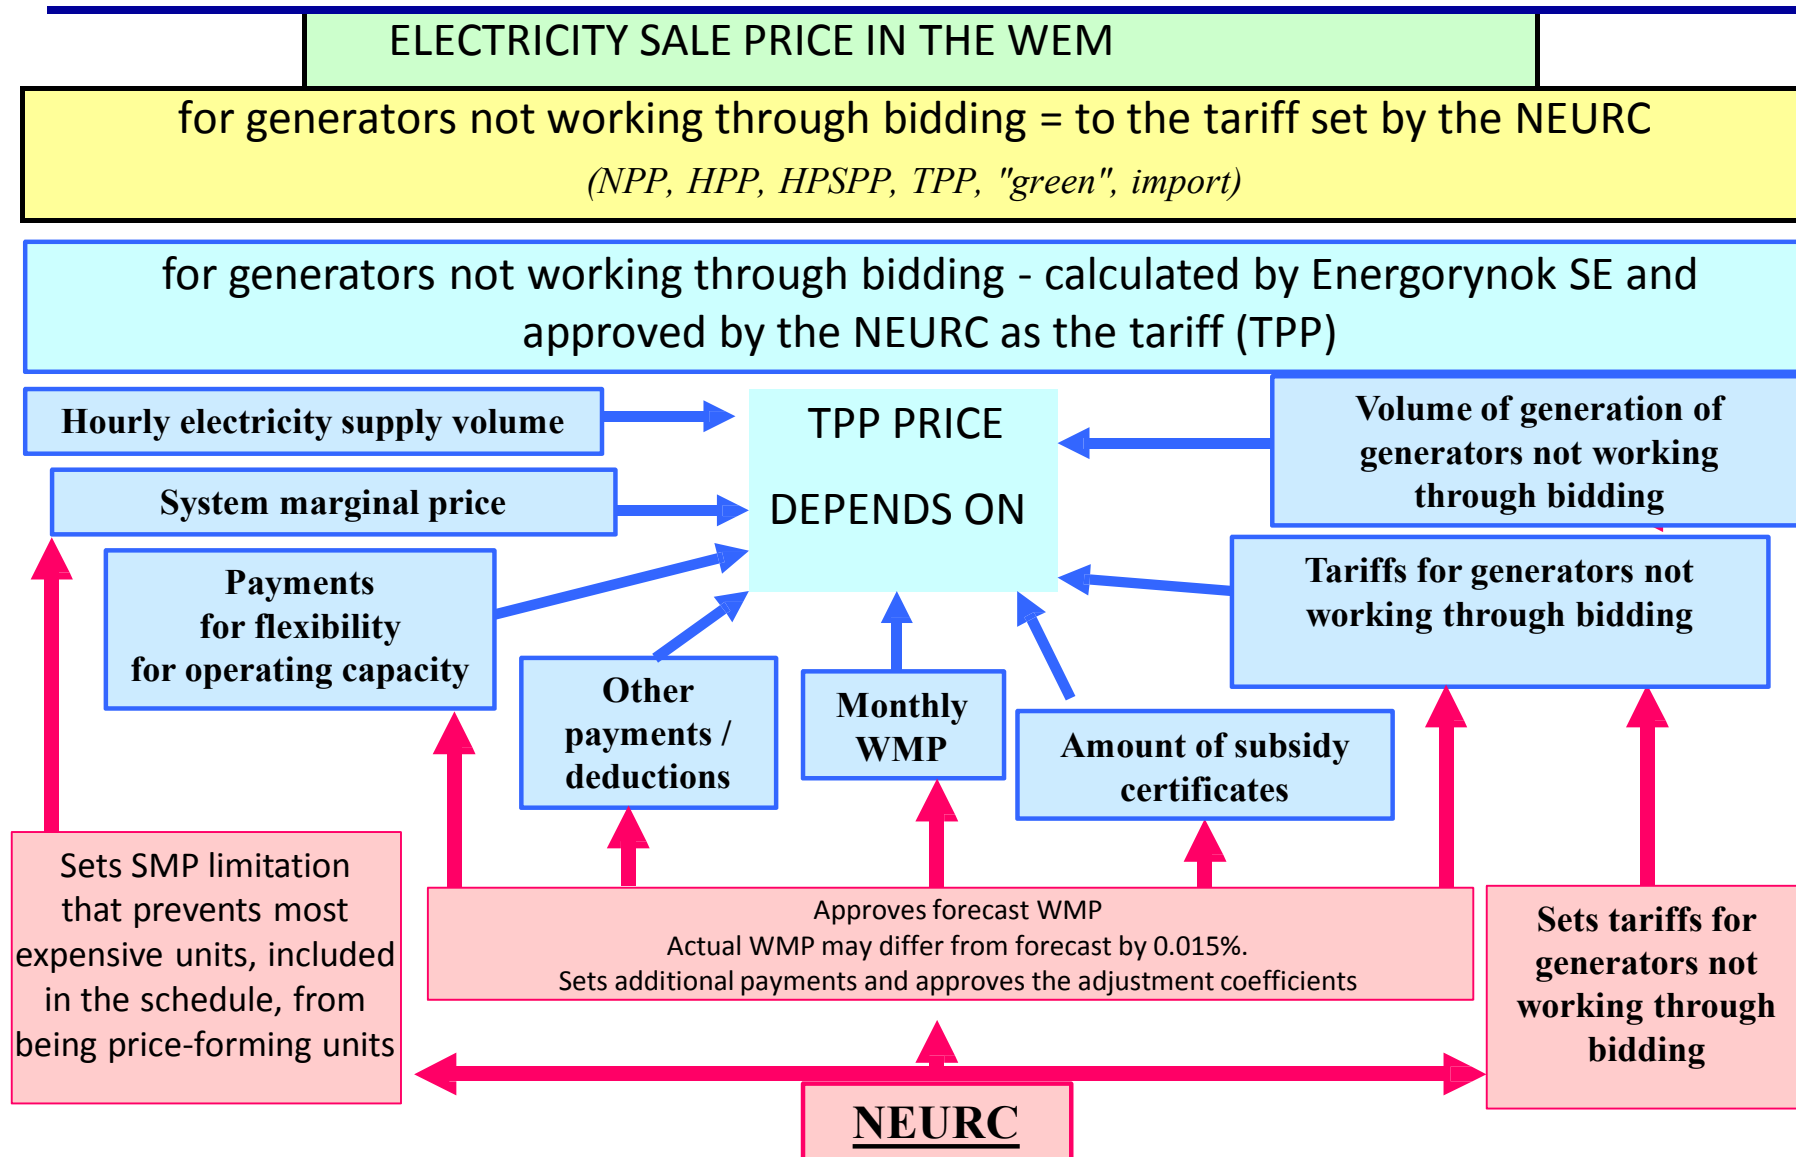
ELECTRICITY SALE PRICE IN THE WEM

for generators not working through bidding = to the tariff set by the NEURC
(NPP, HPP, HPSPP, TPP, "green", import)

for generators not working through bidding - calculated by Energorynok SE and approved by the NEURC as the tariff (TPP)

Hourly electricity supply volume

System marginal price

TPP PRICE

DEPENDS ON

Volume of generation of generators not working through bidding

Payments for flexibility for operating capacity

Tariffs for generators not working through bidding

Other payments / deductions

Monthly WMP

Amount of subsidy certificates

Sets SMP limitation that prevents most expensive units, included in the schedule, from being price-forming units

Approves forecast WMP
Actual WMP may differ from forecast by 0.015%.
Sets additional payments and approves the adjustment coefficients

Sets tariffs for generators not working through bidding

NEURC